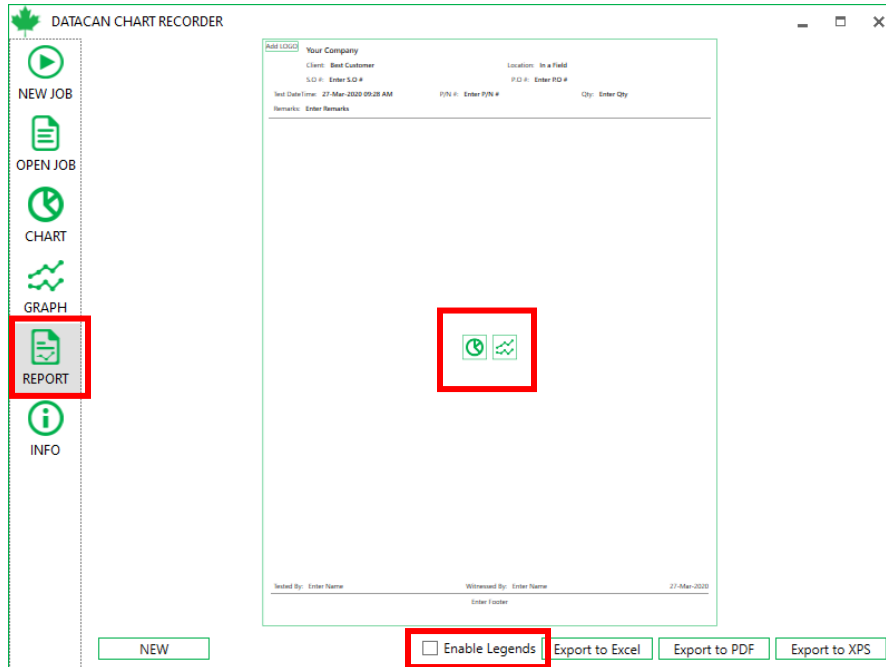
DATACAN CHART RECORDER

NEW JOB
OPEN JOB
CHART
GRAPH
REPORT
INFO

Add LOGO
Your Company
Client: Best Customer
Location: In a Field
S.O #: Enter S.O #
P.O #: Enter P.O #
Test DateTime: 27-Mar-2020 09:28 AM
P/N #: Enter P/N #
Qty: Enter Qty
Remarks: Enter Remarks

Tested By: Enter Name
Witnessed By: Enter Name
27-Mar-2020
Enter Footer

NEW
Enable Legends
Export to Excel
Export to PDF
Export to XPS